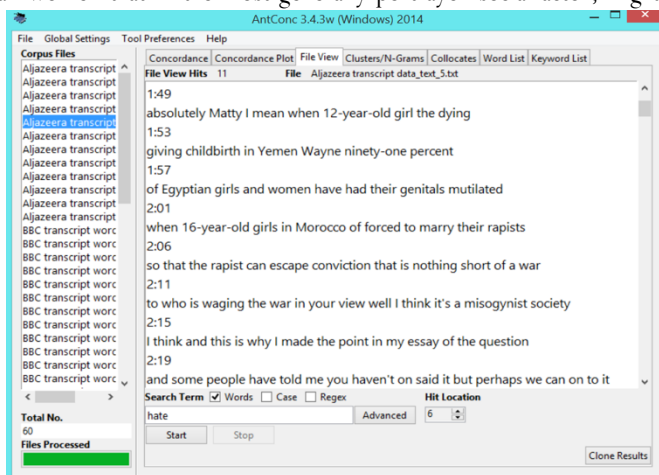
AntConc 3.4.3w (Windows) 2014

File Global Settings Tool Preferences Help

Corpus Files

Aljazeera transcript
Aljazeera transcript
Aljazeera transcript
Aljazeera transcript
Aljazeera transcript
Aljazeera transcript
Aljazeera transcript
Aljazeera transcript
Aljazeera transcript
Aljazeera transcript
Aljazeera transcript
Aljazeera transcript
BBC transcript worc
BBC transcript worc
BBC transcript worc
BBC transcript worc
BBC transcript worc
BBC transcript worc
BBC transcript worc
BBC transcript worc
BBC transcript worc
BBC transcript worc
BBC transcript worc
BBC transcript worc
BBC transcript worc

Total No.
60
Files Processed

Concordance | Concordance Plot | File View | Clusters/N-Grams | Collocates | Word List | Keyword List

File View Hits 11 File Aljazeera transcript data_text_5.txt

1:49
absolutely Matty I mean when 12-year-old girl the dying
1:53
giving childbirth in Yemen Wayne ninety-one percent
1:57
of Egyptian girls and women have had their genitals mutilated
2:01
when 16-year-old girls in Morocco of forced to marry their rapists
2:06
so that the rapist can escape conviction that is nothing short of a war
2:11
to who is waging the war in your view well I think it's a misogynist society
2:15
I think and this is why I made the point in my essay of the question
2:19
and some people have told me you haven't on said it but perhaps we can on to it

Search Term ☑ Words ☐ Case ☐ Regex
hate
Advanced
Hit Location
6
Start
Stop
Clone Results